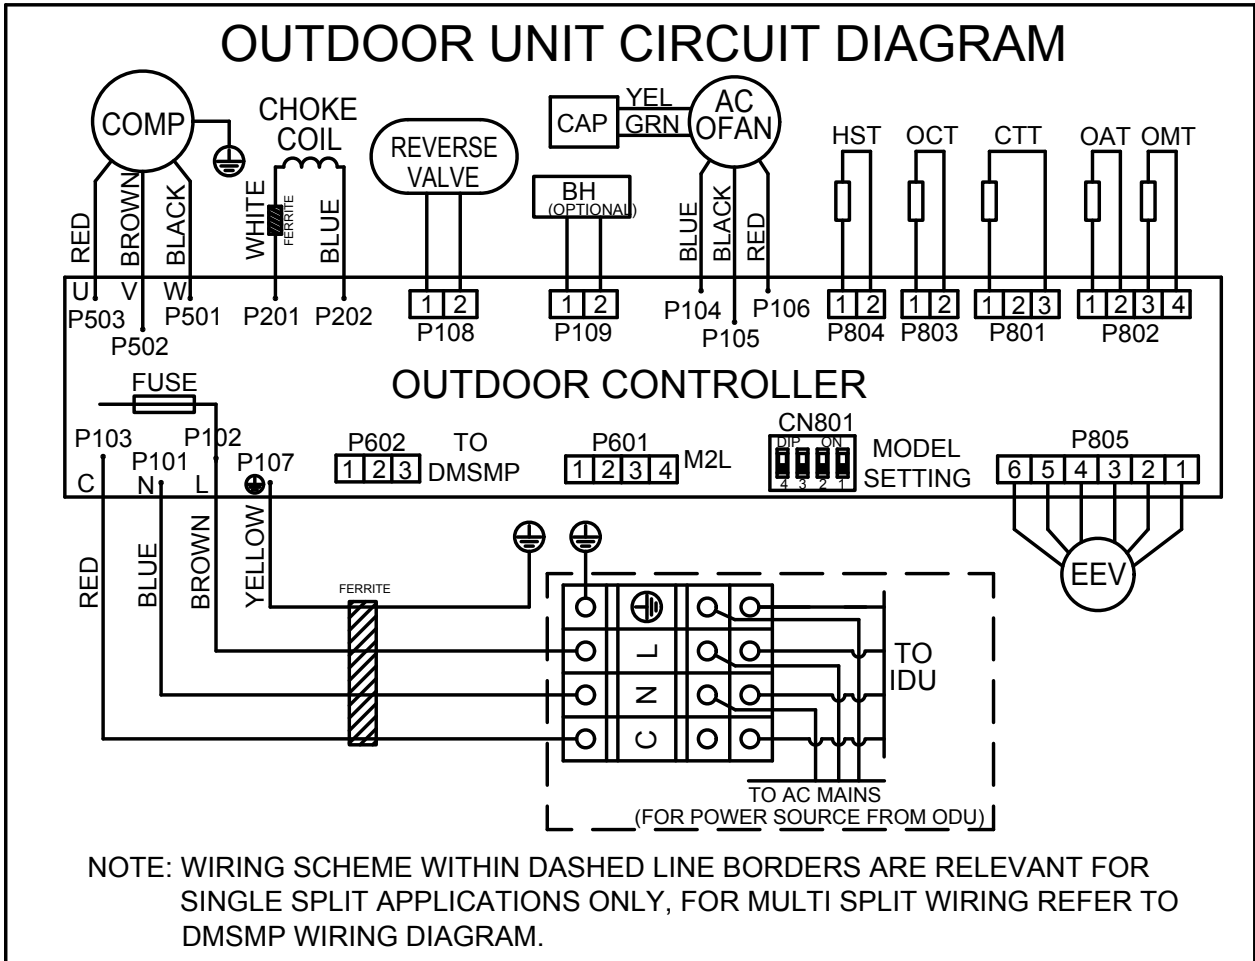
OUTDOOR UNIT CIRCUIT DIAGRAM

COMP
CHOKE COIL
REVERSE VALVE
CAP
YEL
GRN
AC OFAN
BH (OPTIONAL)
HST OCT CTT OAT OMT

RED BROWN BLACK
WHITE FERRITE BLUE
BLUE BLACK RED

U V W
P503 P502 P501 P201 P202
1 2 P108
1 2 P109
P104 P105 P106
1 2 P804
1 2 P803
1 2 3 P801
1 2 3 4 P802

OUTDOOR CONTROLLER

FUSE
P103 P102 P101 P107
C N L
P602 1 2 3 TO DMSMP
P601 1 2 3 4 M2L
CN801 DIP ON 4 3 2 1 MODEL SETTING
P805 6 5 4 3 2 1
EEV

RED BLUE BROWN YELLOW
FERRITE
L N C
TO IDU
TO AC MAINS (FOR POWER SOURCE FROM ODU)

NOTE: WIRING SCHEME WITHIN DASHED LINE BORDERS ARE RELEVANT FOR SINGLE SPLIT APPLICATIONS ONLY, FOR MULTI SPLIT WIRING REFER TO DMSMP WIRING DIAGRAM.